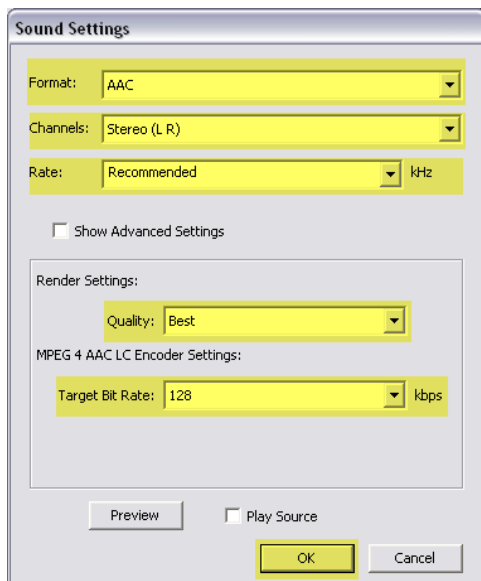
Sound Settings

Format: AAC

Channels: Stereo (L R)

Rate: Recommended kHz

Show Advanced Settings

Render Settings:

Quality: Best

MPEG 4 AAC LC Encoder Settings:

Target Bit Rate: 128 kbps

Preview

Play Source

OK

Cancel